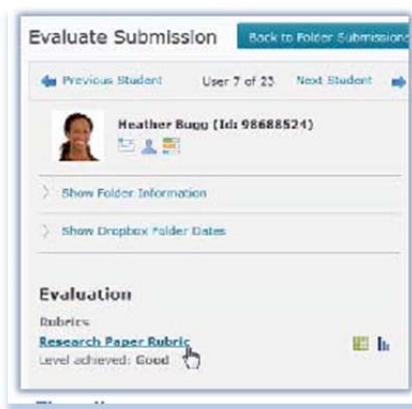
Evaluate Submission

Back to Folder Submissions

Previous Student

User 7 of 23

Next Student

Heather Bugg (Id: 98688524)

Show Folder Information

Show Dropbox Folder Dates

Evaluation

Rubrics

Research Paper Rubric

Level achieved: Good